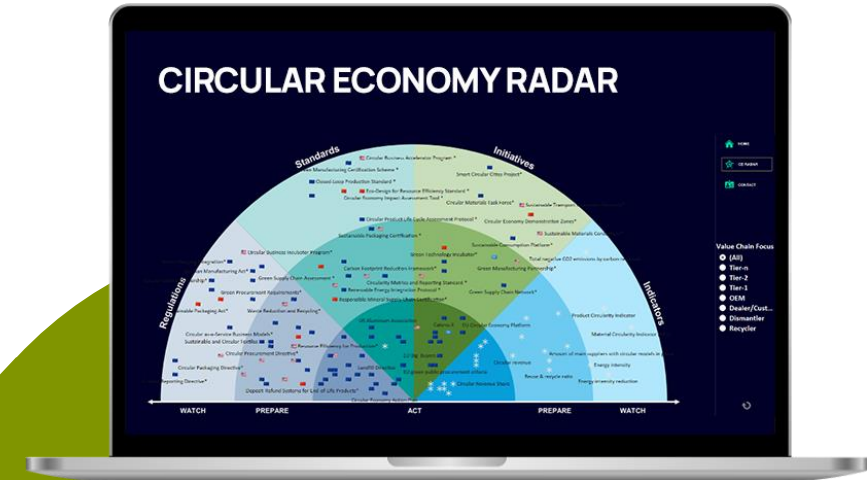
CIRCULAR ECONOMY RADAR

Standards

Initiatives

Regulations

Indicators

Circular Business Accelerator Program *

Green Manufacturing Certification Scheme *

Smart Circular Cities Project *

Closed Loop Production Standard *

Eco-Design for Resource Efficiency Standard *

Circular Economy Impact Assessment Tool *

Circular Materials Exchanges *

Sustainable Transport

Circular Product Life Cycle Assessment Protocol *

Circular Economy Demonstration Zones *

Sustainable Materials

Sustainable Packaging Certification *

Sustainable Consumption Platform *

Circular Business Incubator Program *

Green Technology Incubator *

Total negative GDD emissions by carbon

Carbon Footprint Reduction Framework *

Green Manufacturing Partnership *

Circular Manufacturing Act *

Green Supply Chain Assessment *

Circularity Metrics and Reporting Standard *

Renewable Energy Integration Protocol *

Green Procurement Requirements *

Waste Reduction and Recycling *

Responsible Mineral Supply Chain Certification *

Green Supply Chain Network *

Sustainable Packaging Act *

Circular as-a-Service Business Models *

Product Circularity Indicator

Sustainable and Circular Textiles

Material Circularity Indicator

Circular Procurement Directive *

Resource Efficiency for Production *

Circular Packaging Directive *

Amount of main suppliers with circular models in p

Energy intensity

Reuse & recycle ratio

Reporting Directive *

Energy intensity reduction

Deposit Refund Systems for End of Life Products *

Circular revenue

Circular Revenue Share

Landfill Diversion

EU Circular Economy Platform

WATCH

PREPARE

ACT

PREPARE

WATCH

HOME

CE RADAR

CONTACT

Value Chain Focus

(All)

Tier-n

Tier-2

Tier-1

OEM

Dealer/Cust...

Dismantler

Recycler